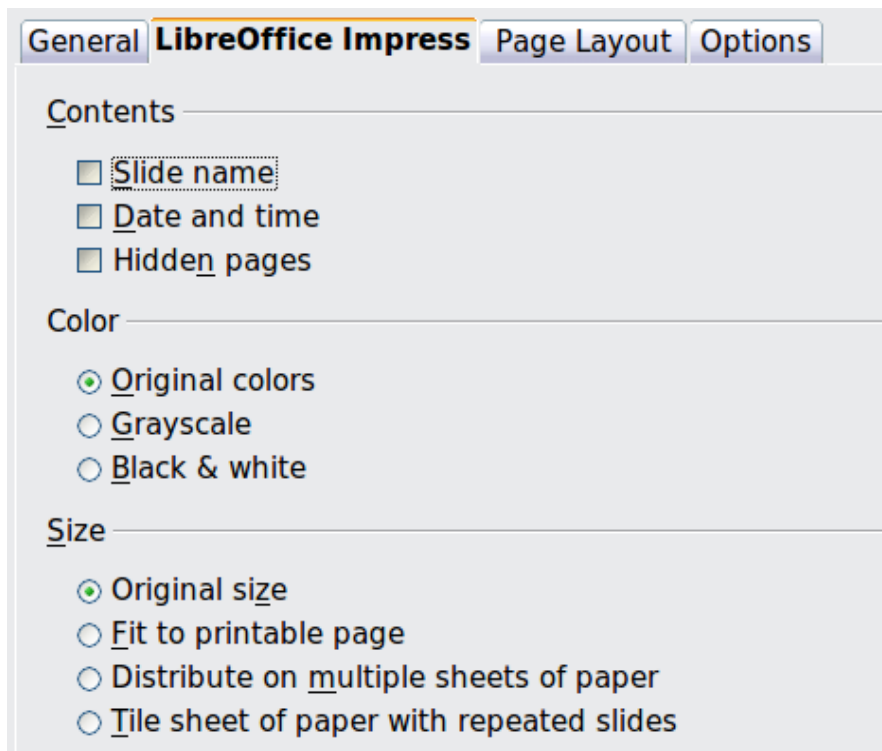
General LibreOffice Impress Page Layout Options

Contents

Slide name
Date and time
Hidden pages

Color

Original colors
Grayscale
Black & white

Size

Original size
Fit to printable page
Distribute on multiple sheets of paper
Tile sheet of paper with repeated slides